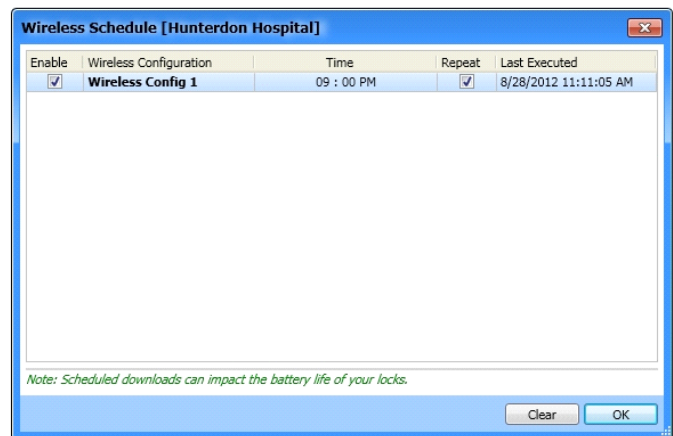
Wireless Schedule [Hunterdon Hospital]

| Enable | Wireless Configuration | Time | Repeat | Last Executed |
|---|---|---|---|---|
| ☑ | Wireless Config 1 | 09 : 00 PM | ☑ | 8/28/2012 11:11:05 AM |

Note: Scheduled downloads can impact the battery life of your locks.

Clear
OK